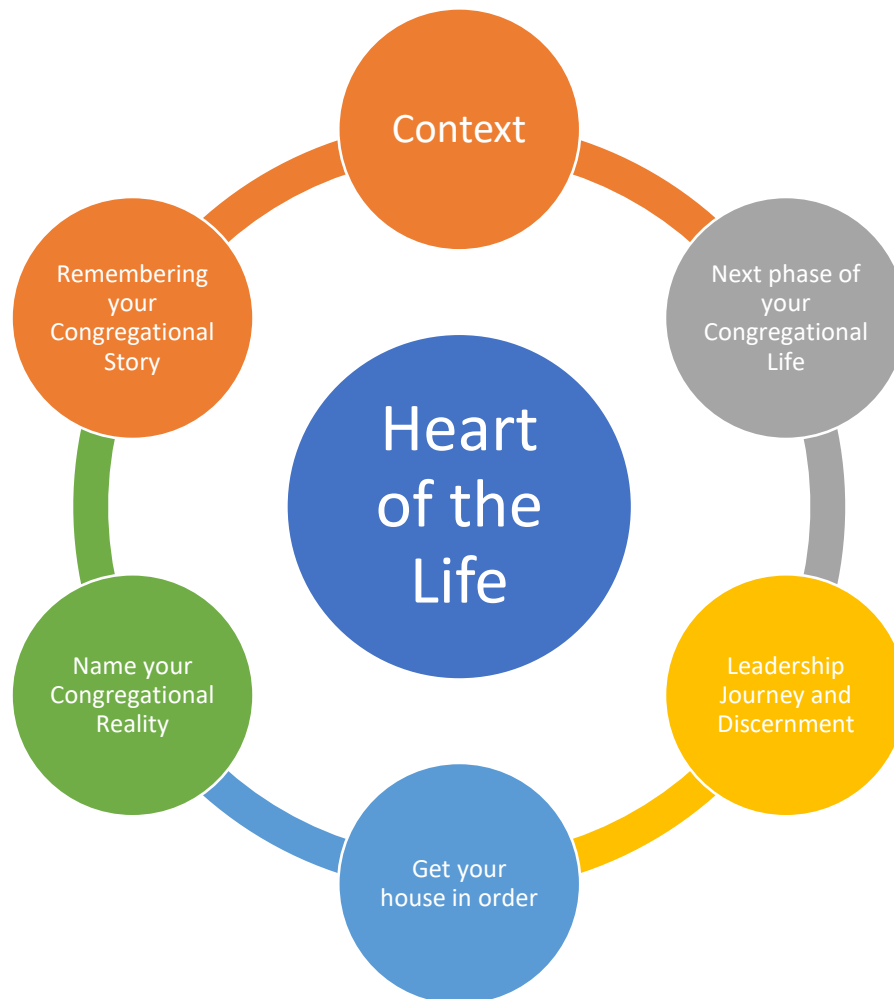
Context

Next phase of your Congregational Life

Leadership Journey and Discernment

Get your house in order

Name your Congregational Reality

Remembering your Congregational Story

Heart of the Life